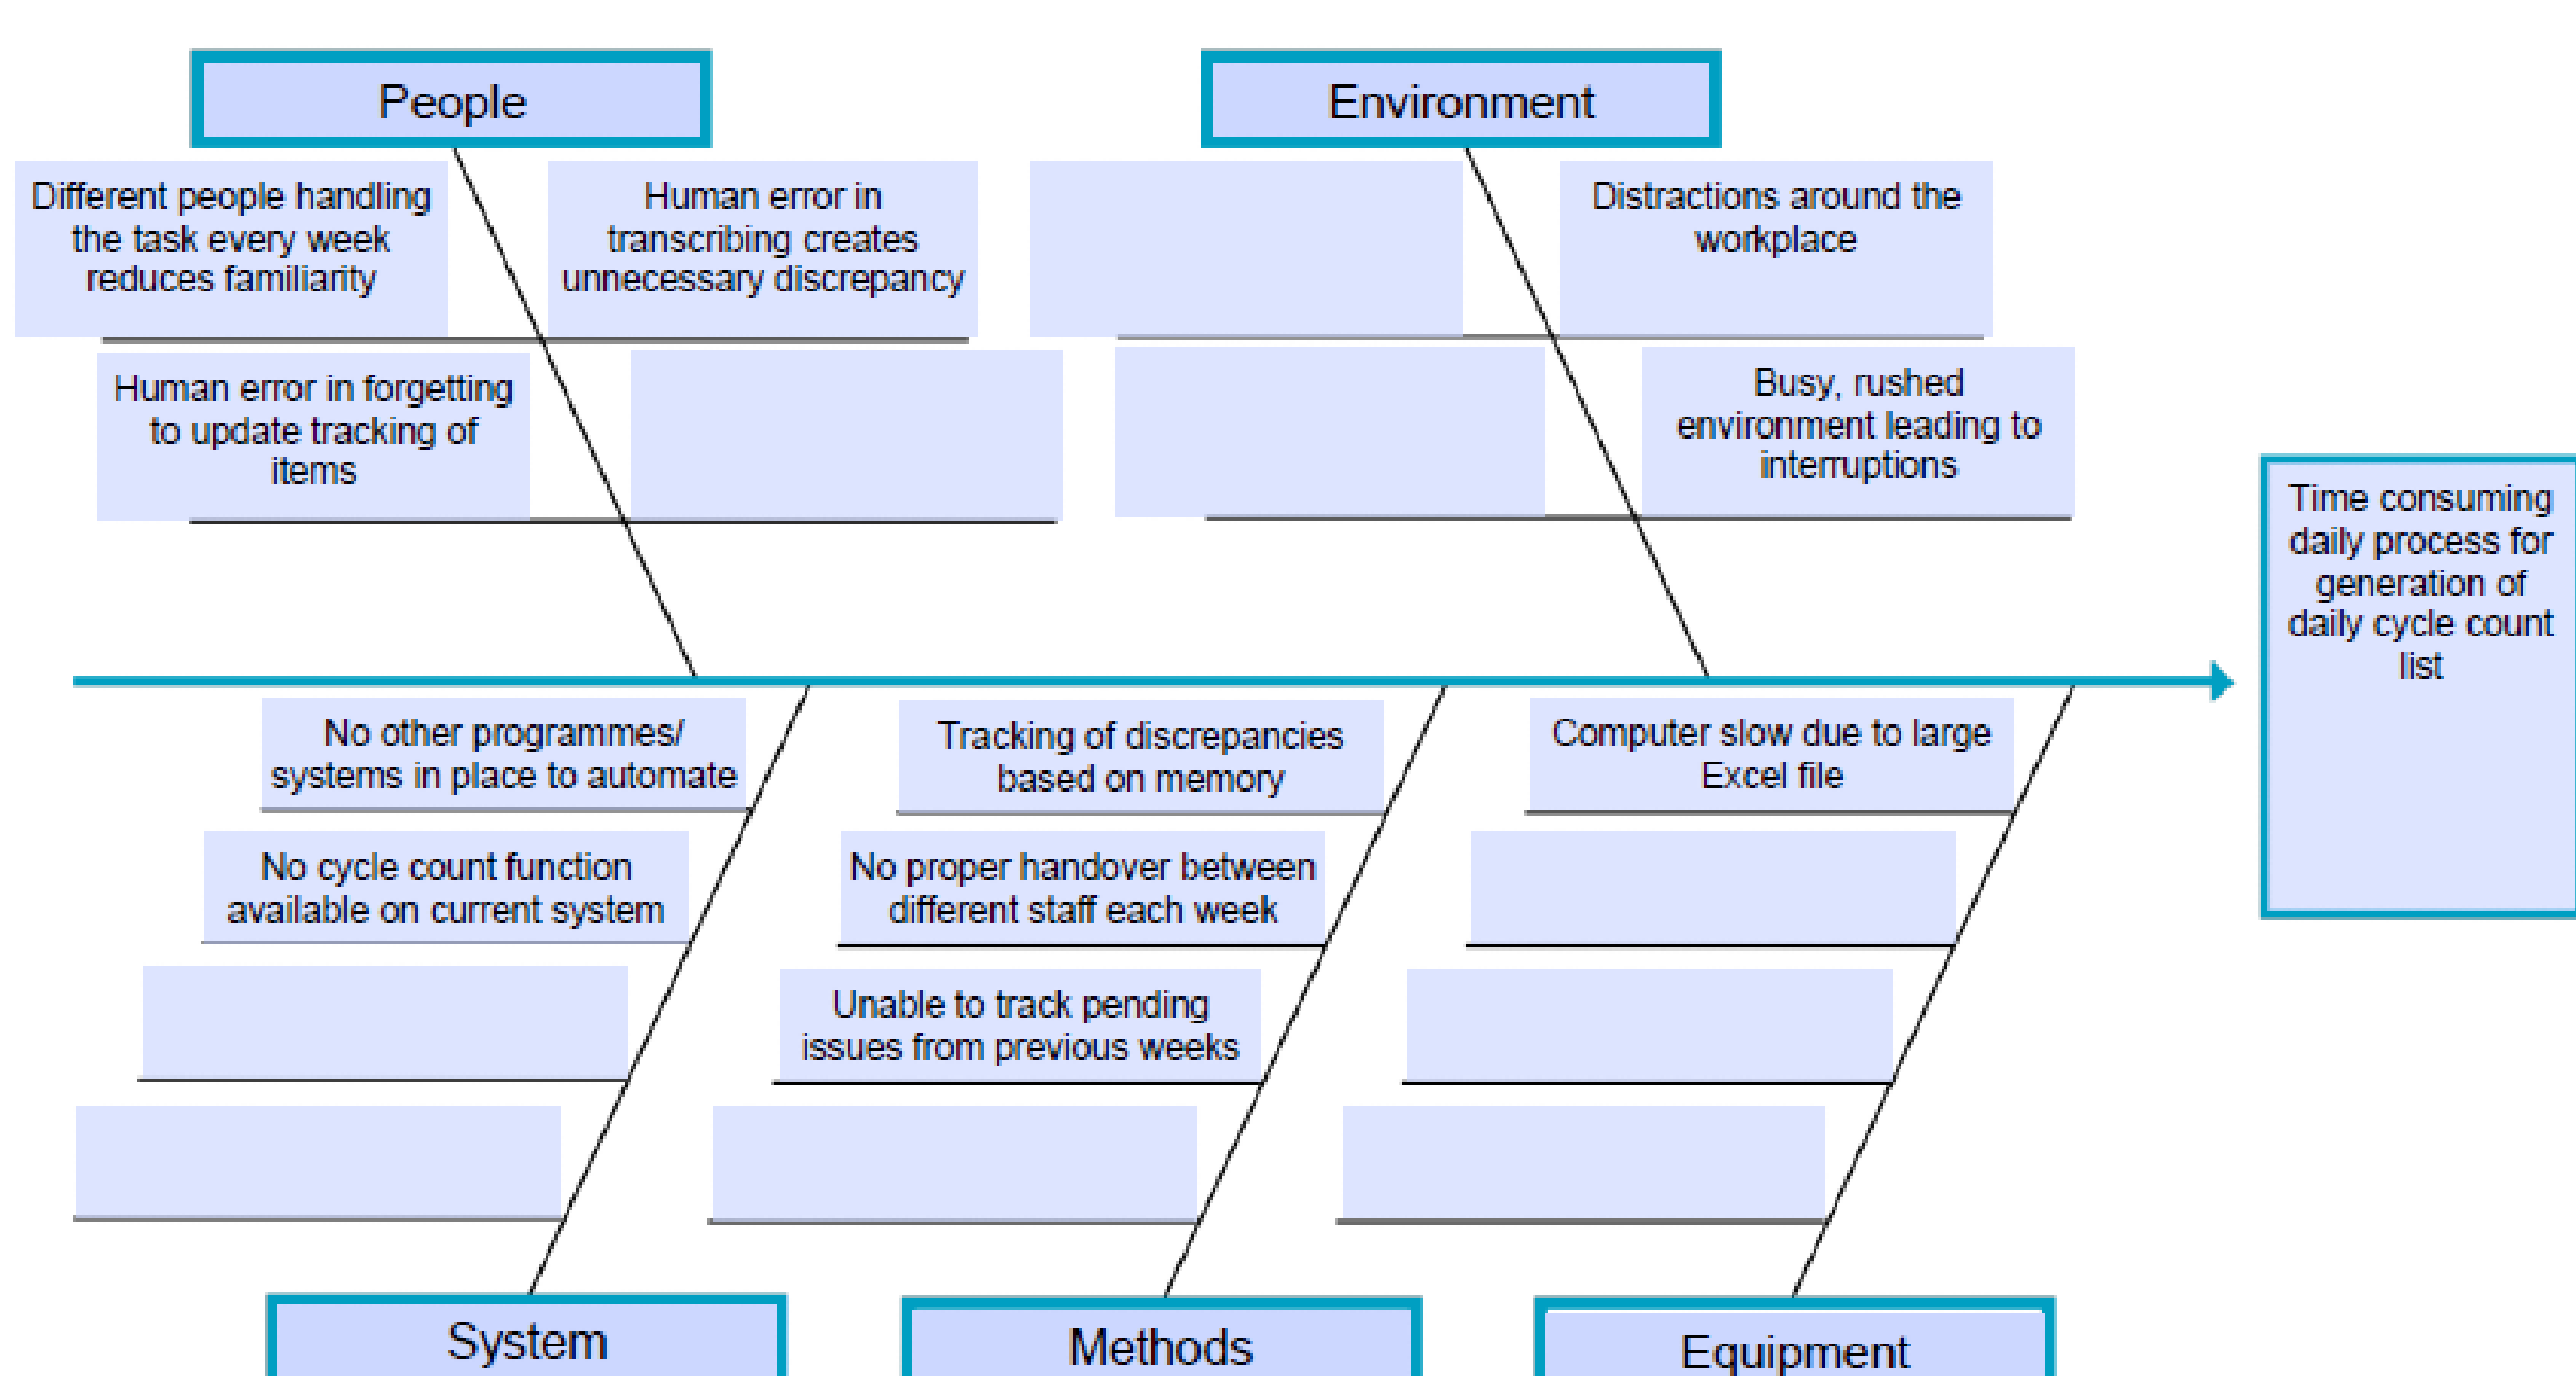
People

Different people handling the task every week reduces familiarity

Human error in transcribing creates unnecessary discrepancy

Human error in forgetting to update tracking of items

Environment

Distractions around the workplace

Busy, rushed environment leading to interruptions

Time consuming daily process for generation of daily cycle count list

No other programmes/ systems in place to automate

No cycle count function available on current system

Tracking of discrepancies based on memory

No proper handover between different staff each week

Unable to track pending issues from previous weeks

Computer slow due to large Excel file

System

Methods

Equipment